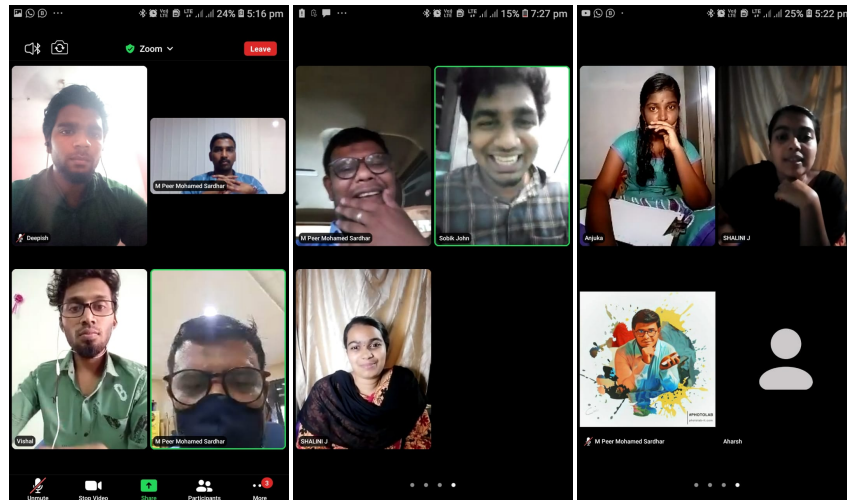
24% 5:16 pm

Zoom

Leave

Deepish

M Peer Mohamed Sardhar

Vishal

M Peer Mohamed Sardhar

Unmute Stop Video Share Participants More

3

15% 7:27 pm

M Peer Mohamed Sardhar

Sobik John

SHALINI J

25% 5:22 pm

Anjuka

SHALINI J

M Peer Mohamed Sardhar

Aharsh